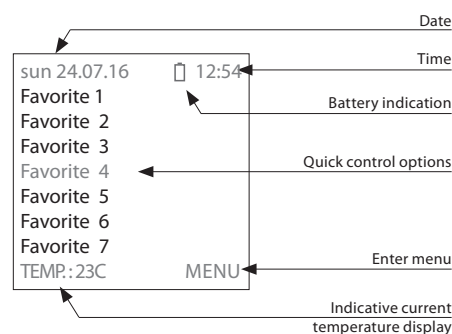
Date

sun 24.07.16 12:54

Time

Favorite 1

Favorite 2

Battery indication

Favorite 3

Favorite 4

Quick control options

Favorite 5

Favorite 6

Favorite 7

TEMP.: 23C MENU

Enter menu

Indicative current temperature display